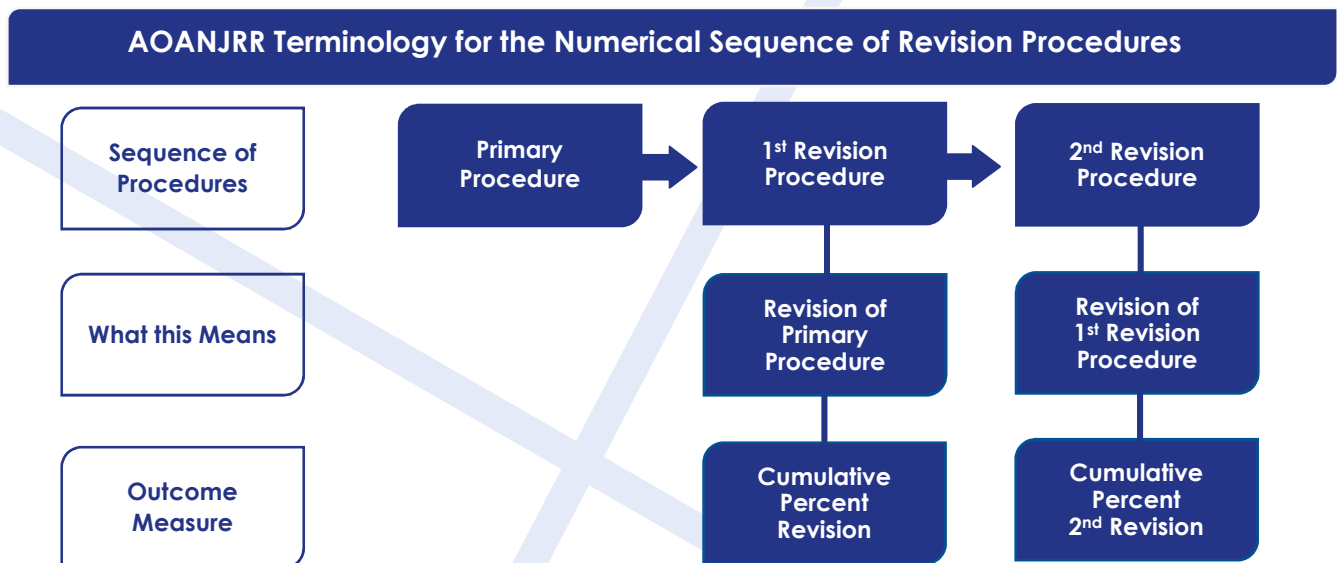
AOANJRR Terminology for the Numerical Sequence of Revision Procedures

Sequence of Procedures

Primary Procedure

1$^{st}$ Revision Procedure

2$^{nd}$ Revision Procedure

What this Means

Revision of Primary Procedure

Revision of 1$^{st}$ Revision Procedure

Outcome Measure

Cumulative Percent Revision

Cumulative Percent 2$^{nd}$ Revision